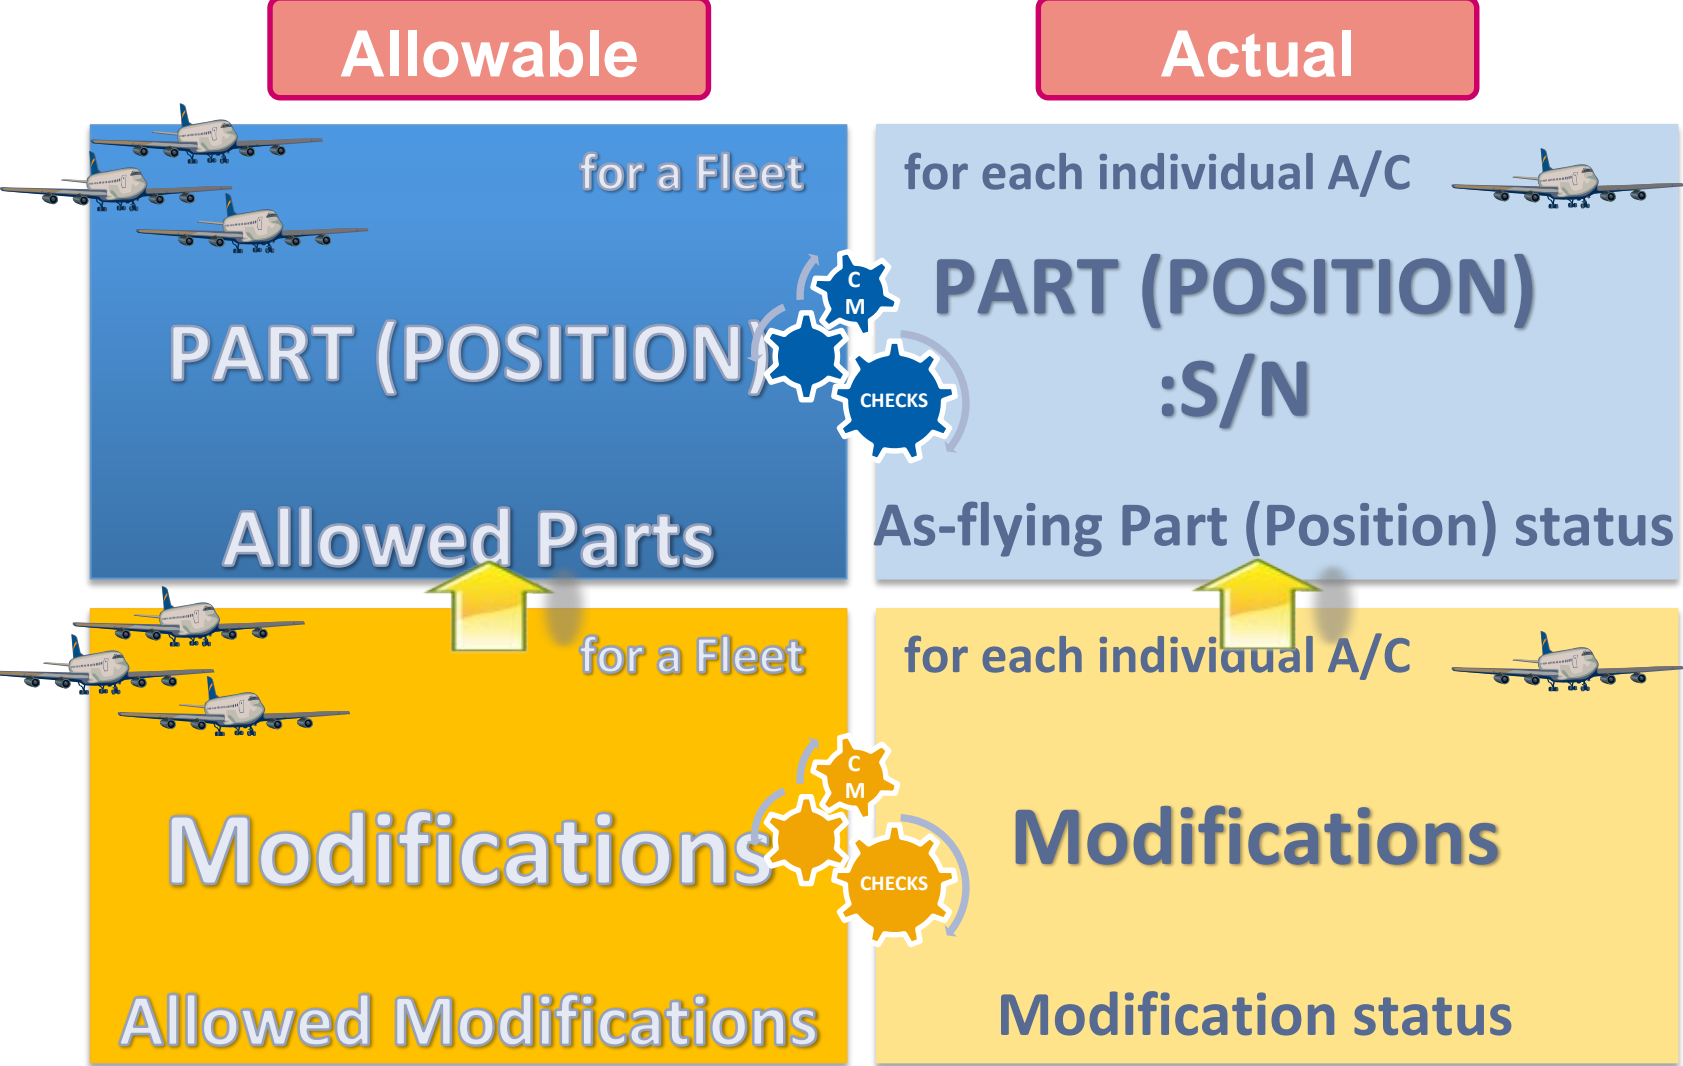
Allowable

Actual

for a Fleet

PART (POSITION)

Allowed Parts

C
M

CHECKS

for each individual A/C

PART (POSITION)
:S/N

As-flying Part (Position) status

for a Fleet

Modifications

Allowed Modifications

C
M

CHECKS

for each individual A/C

Modifications

Modification status